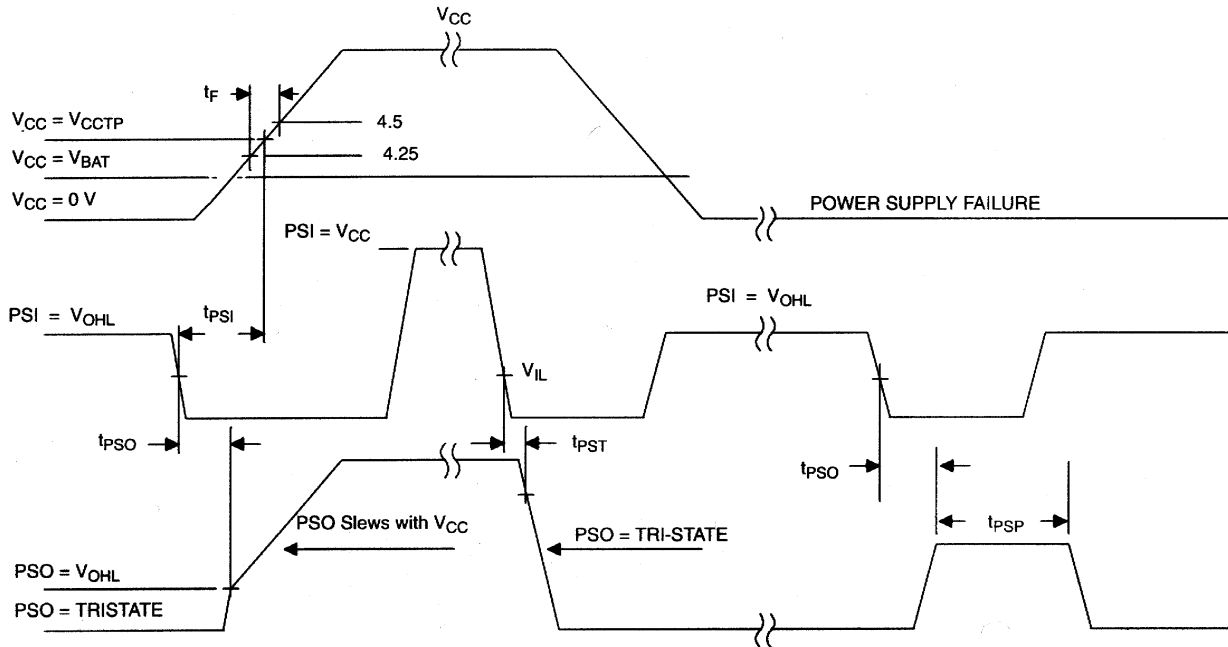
$V_{CC}$

$t_F$

$V_{CC} = V_{CCTP}$

4.5

$V_{CC} = V_{BAT}$

4.25

$V_{CC} = 0$ V

POWER SUPPLY FAILURE

PSI = $V_{CC}$

PSI = $V_{OHL}$

$t_{PSI}$

PSI = $V_{OHL}$

$V_{IL}$

$t_{PSO}$

$t_{PST}$

$t_{PSO}$

PSO Slews with $V_{CC}$

PSO = TRI-STATE

$t_{PSP}$

PSO = $V_{OHL}$

PSO = TRISTATE